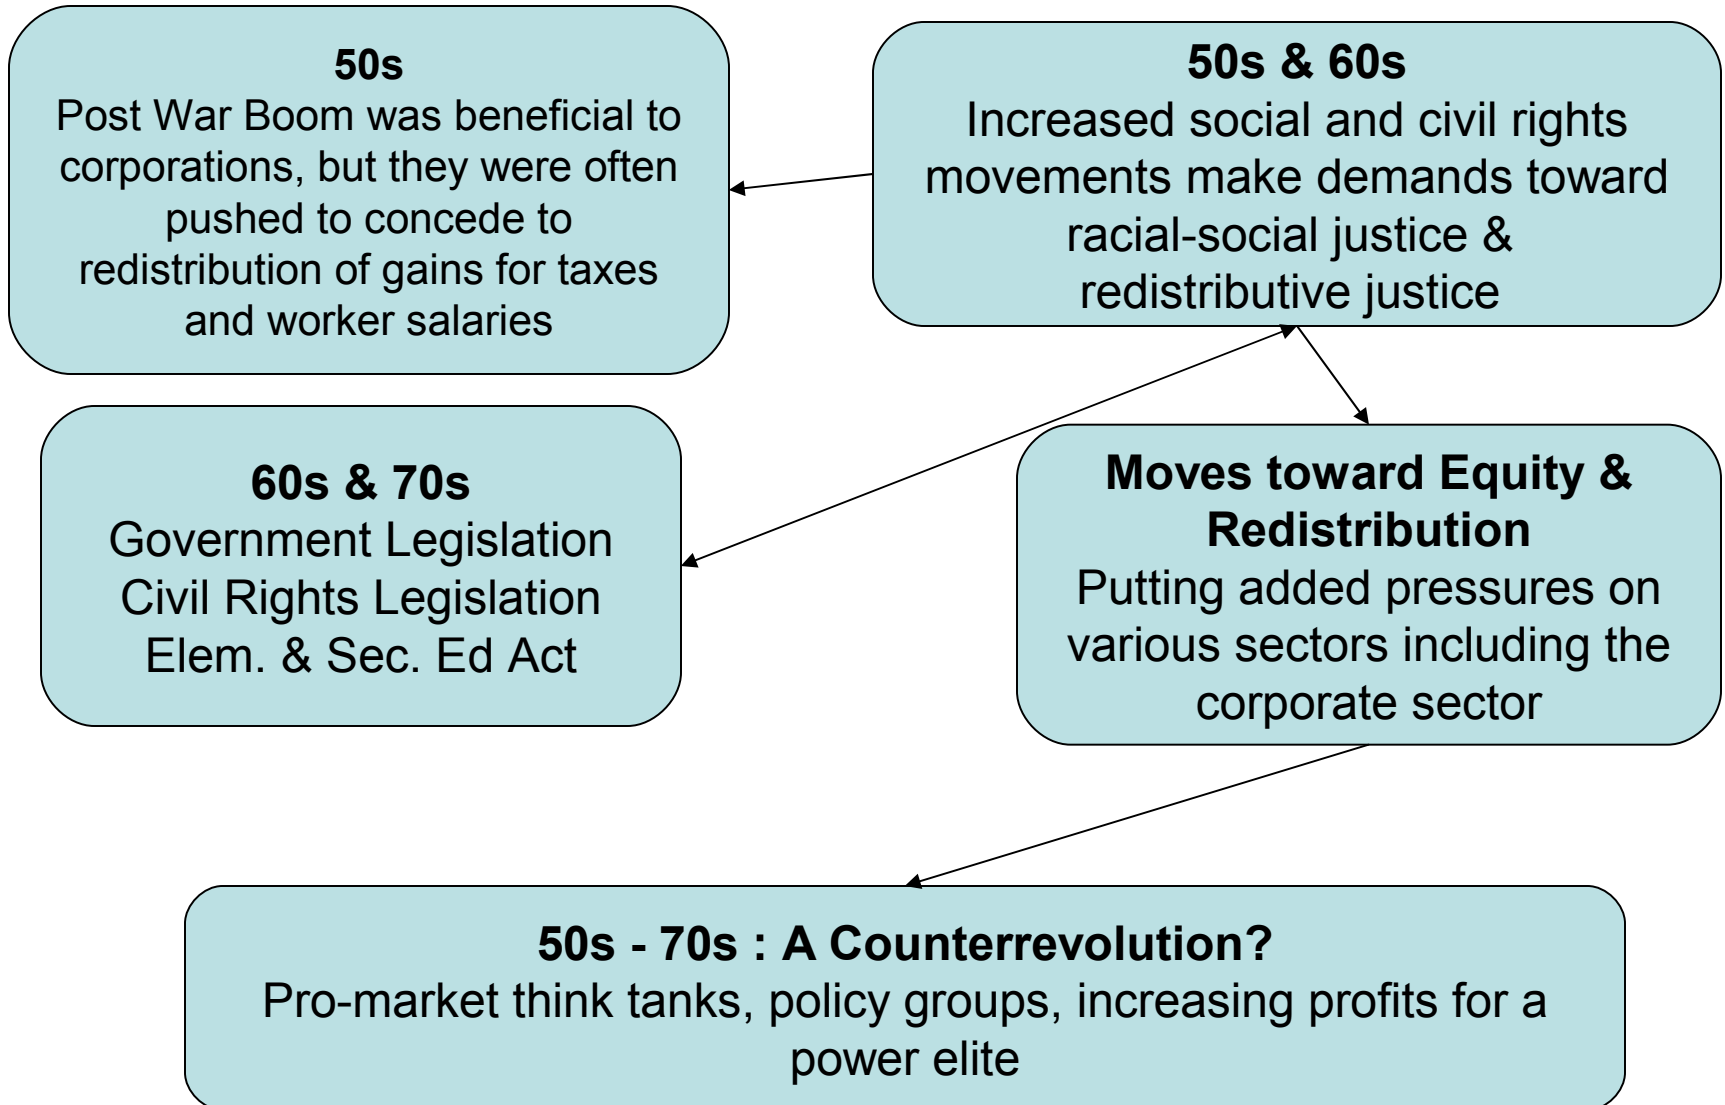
**50s**
Post War Boom was beneficial to corporations, but they were often pushed to concede to redistribution of gains for taxes and worker salaries

**50s & 60s**
Increased social and civil rights movements make demands toward racial-social justice & redistributive justice

**60s & 70s**
Government Legislation
Civil Rights Legislation
Elem. & Sec. Ed Act

**Moves toward Equity & Redistribution**
Putting added pressures on various sectors including the corporate sector

**50s - 70s : A Counterrevolution?**
Pro-market think tanks, policy groups, increasing profits for a power elite